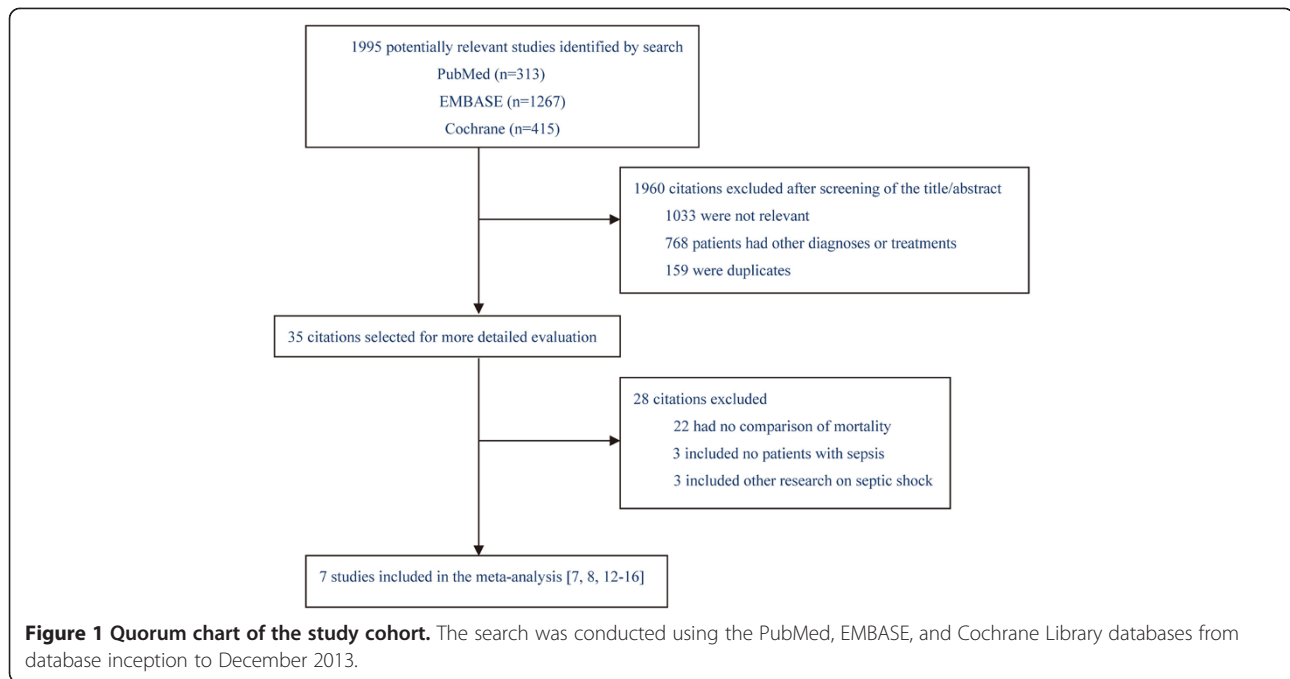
1995 potentially relevant studies identified by search
PubMed (n=313)
EMBASE (n=1267)
Cochrane (n=415)

1960 citations excluded after screening of the title/abstract
1033 were not relevant
768 patients had other diagnoses or treatments
159 were duplicates

35 citations selected for more detailed evaluation

28 citations excluded
22 had no comparison of mortality
3 included no patients with sepsis
3 included other research on septic shock

7 studies included in the meta-analysis [7, 8, 12-16]

**Figure 1 Quorum chart of the study cohort.** The search was conducted using the PubMed, EMBASE, and Cochrane Library databases from database inception to December 2013.